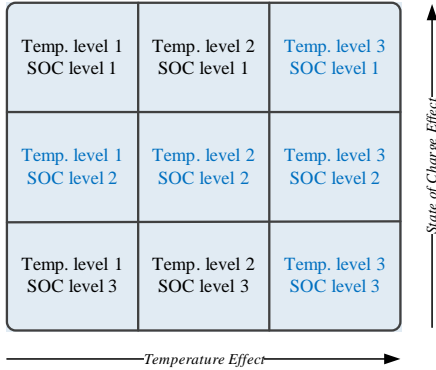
| | | |
|---|---|---|
| Temp. level 1 SOC level 1 | Temp. level 2 SOC level 1 | Temp. level 3 SOC level 1 |
| Temp. level 1 SOC level 2 | Temp. level 2 SOC level 2 | Temp. level 3 SOC level 2 |
| Temp. level 1 SOC level 3 | Temp. level 2 SOC level 3 | Temp. level 3 SOC level 3 |

State of Charge Effect

Temperature Effect